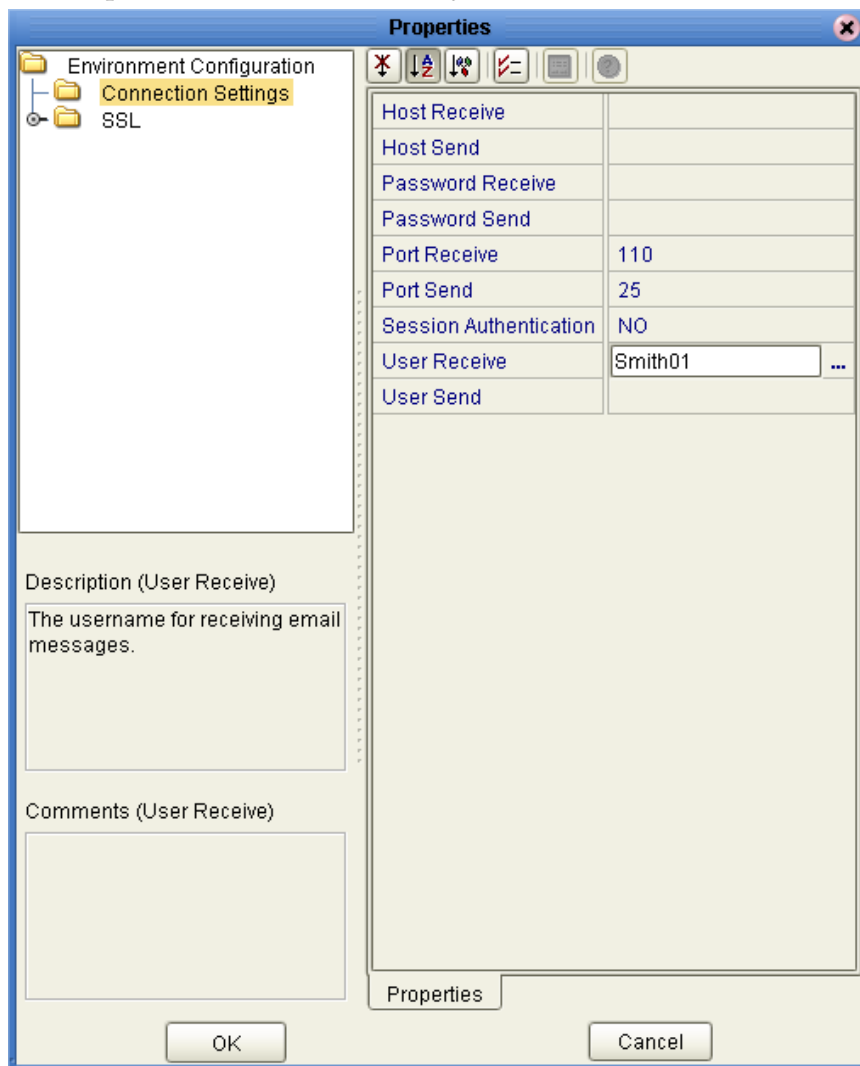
Properties

Environment Configuration
Connection Settings
SSL

| | |
|---|---|
| Host Receive | |
| Host Send | |
| Password Receive | |
| Password Send | |
| Port Receive | 110 |
| Port Send | 25 |
| Session Authentication | NO |
| User Receive | Smith01 |
| User Send | |

Description (User Receive)

The username for receiving email messages.

Comments (User Receive)

Properties

OK

Cancel